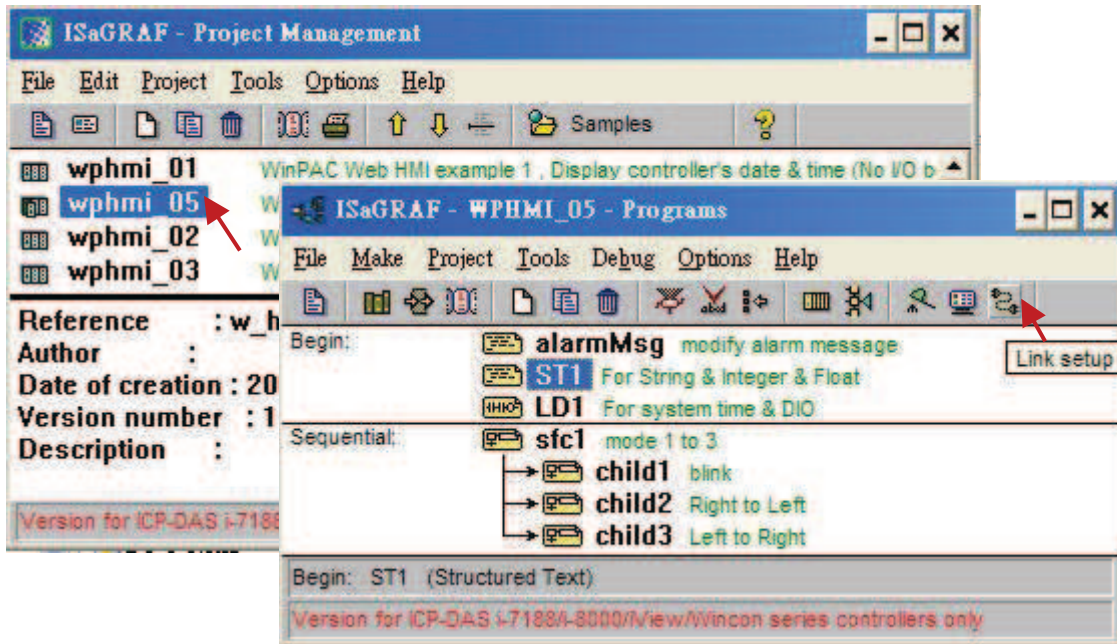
ISaGRAF - Project Management

File Edit Project Tools Options Help

Samples

wphmi_01 WinPAC Web HMI example 1 , Display controller's date & time (No I/O b

wphmi_05 W

wphmi_02 W

wphmi_03 W

Reference : w_h

Author :

Date of creation : 20

Version number : 1

Description :

Version for ICP-DAS i-7188

ISaGRAF - WPHMI_05 - Programs

File Make Project Tools Debug Options Help

Link setup

Begin: alarmMsg modify alarm message

ST1 For String & Integer & Float

LD1 For system time & DIO

Sequential: sfc1 mode 1 to 3

child1 blink

child2 Right to Left

child3 Left to Right

Begin: ST1 (Structured Text)

Version for ICP-DAS i-7188/i-8000/iView/Wincon series controllers only